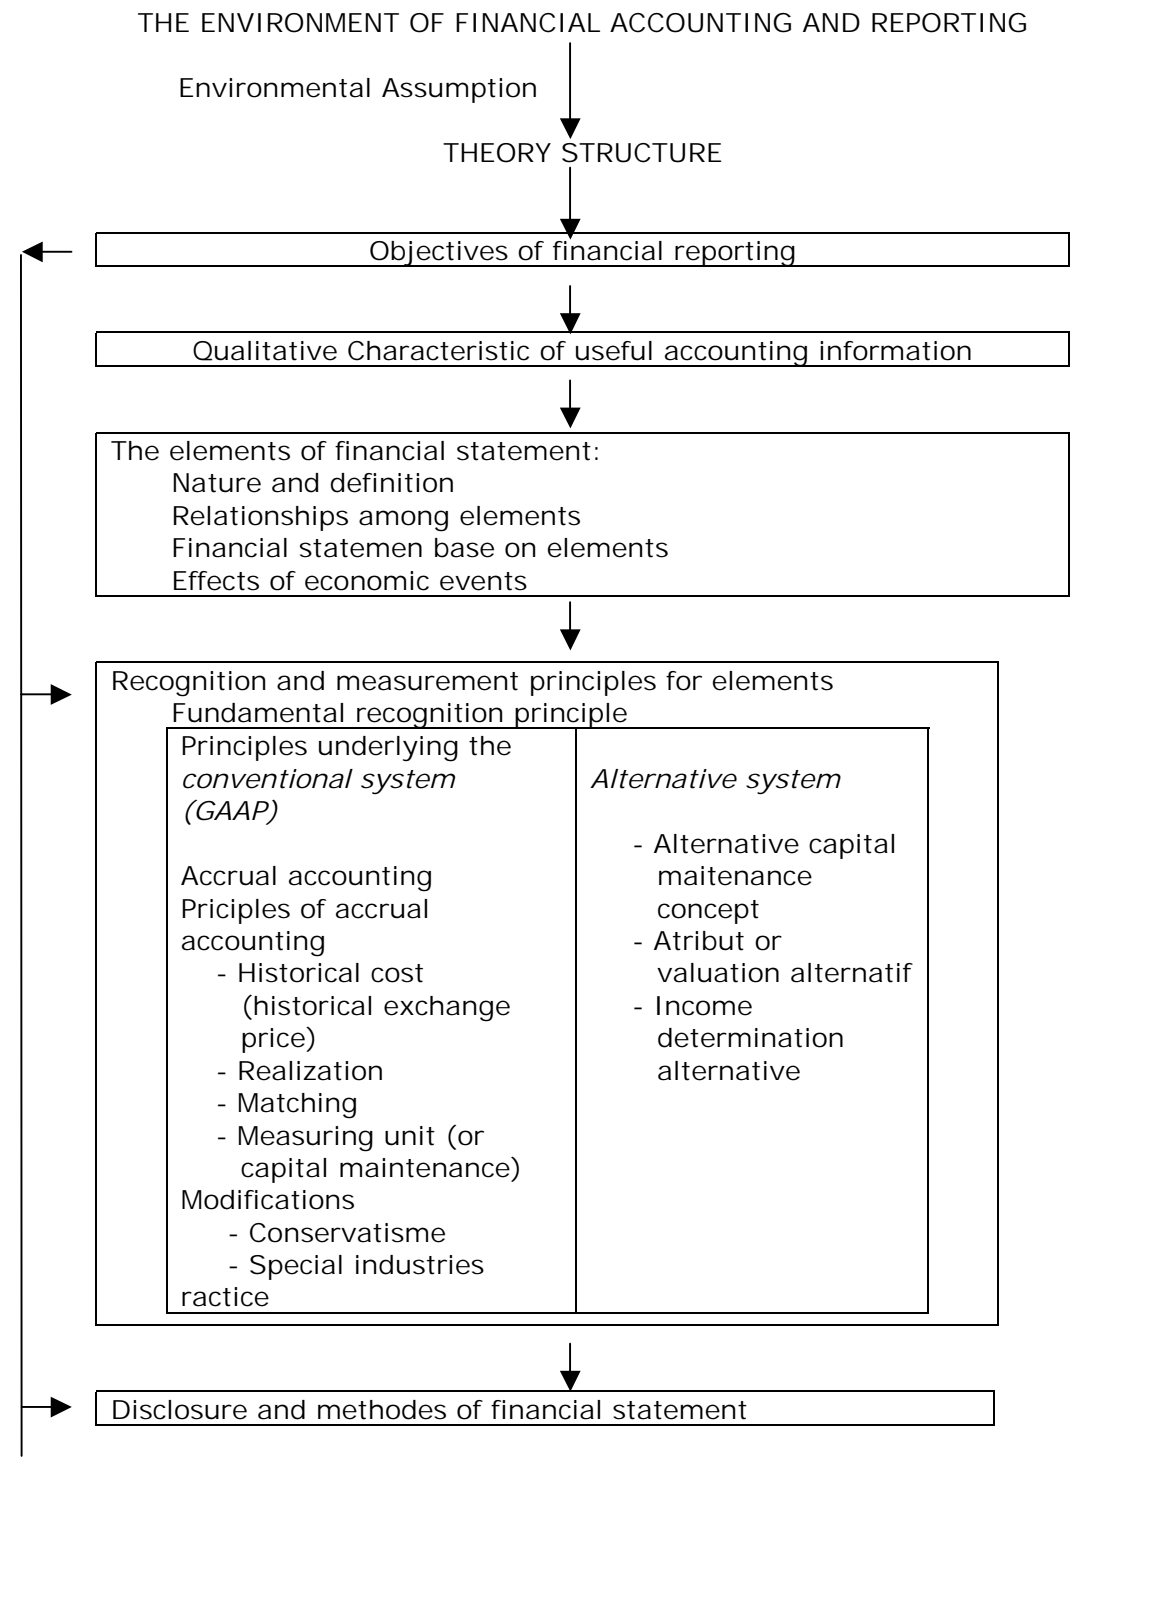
THE ENVIRONMENT OF FINANCIAL ACCOUNTING AND REPORTING

Environmental Assumption

THEORY STRUCTURE

Objectives of financial reporting

Qualitative Characteristic of useful accounting information

The elements of financial statement:
Nature and definition
Relationships among elements
Financial statemen base on elements
Effects of economic events

Recognition and measurement principles for elements
Fundamental recognition principle

| Principles underlying the *conventional system (GAAP)*<br><br>Accrual accounting<br>Priciples of accrual accounting<br>- Historical cost (historical exchange price)<br>- Realization<br>- Matching<br>- Measuring unit (or capital maintenance)<br>Modifications<br>- Conservatisme<br>- Special industries ractice | *Alternative system*<br><br>- Alternative capital maitenance concept<br>- Atribut or valuation alternatif<br>- Income determination alternative |
|---|---|

Disclosure and methodes of financial statement